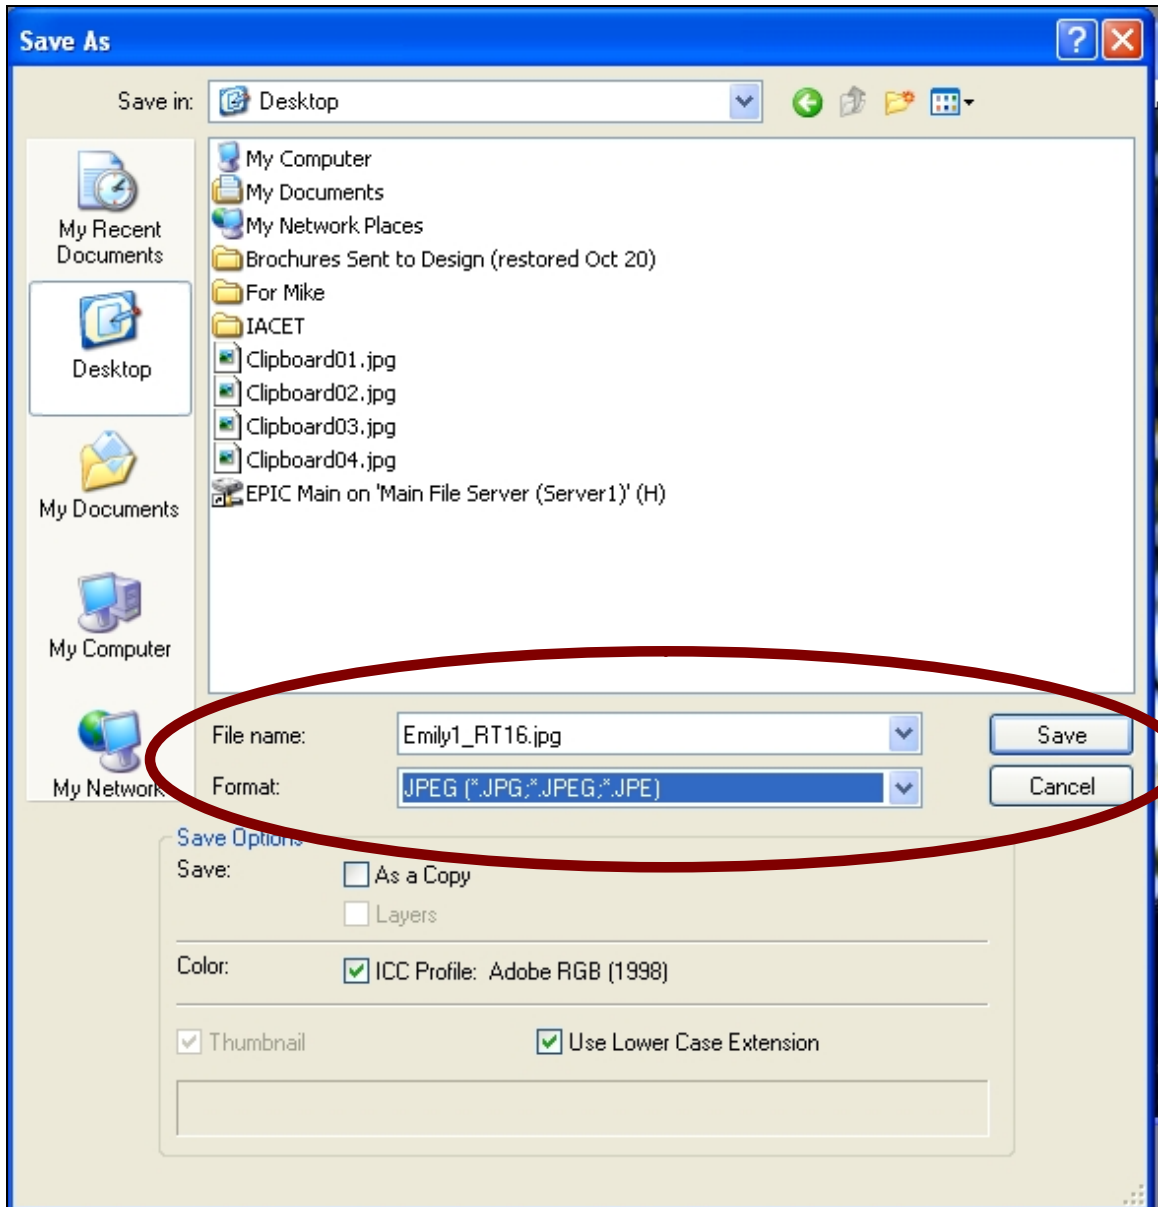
Save As

Save in: Desktop

My Recent Documents
Desktop
My Documents
My Computer
My Network

My Computer
My Documents
My Network Places
Brochures Sent to Design (restored Oct 20)
For Mike
IACET
Clipboard01.jpg
Clipboard02.jpg
Clipboard03.jpg
Clipboard04.jpg
EPIC Main on 'Main File Server (Server1)' (H)

File name: Emily1_RT16.jpg
Format: JPEG (*.JPG;*.JPEG;*.JPE)
Save
Cancel

Save Options
Save: As a Copy
Layers
Color: ICC Profile: Adobe RGB (1998)
Thumbnail
Use Lower Case Extension